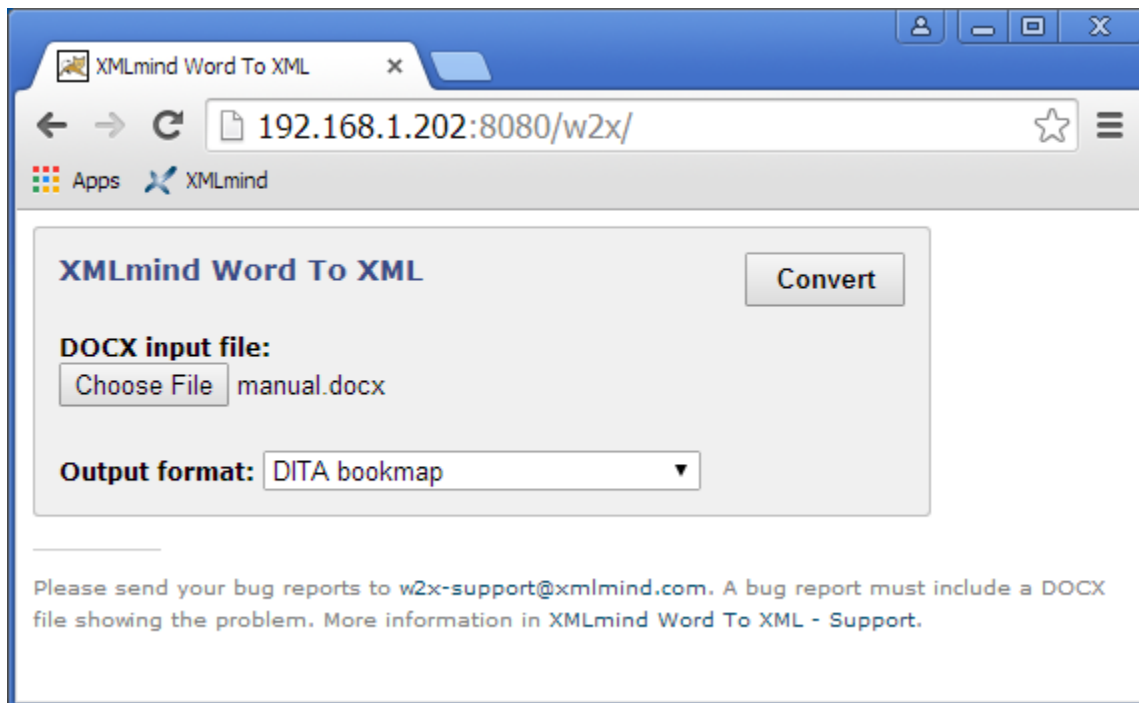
XMLmind Word To XML ×

192.168.1.202:8080/w2x/

Apps XMLmind

XMLmind Word To XML

Convert

DOCX input file:
Choose File manual.docx

Output format: DITA bookmap

Please send your bug reports to w2x-support@xmlmind.com. A bug report must include a DOCX file showing the problem. More information in XMLmind Word To XML - Support.